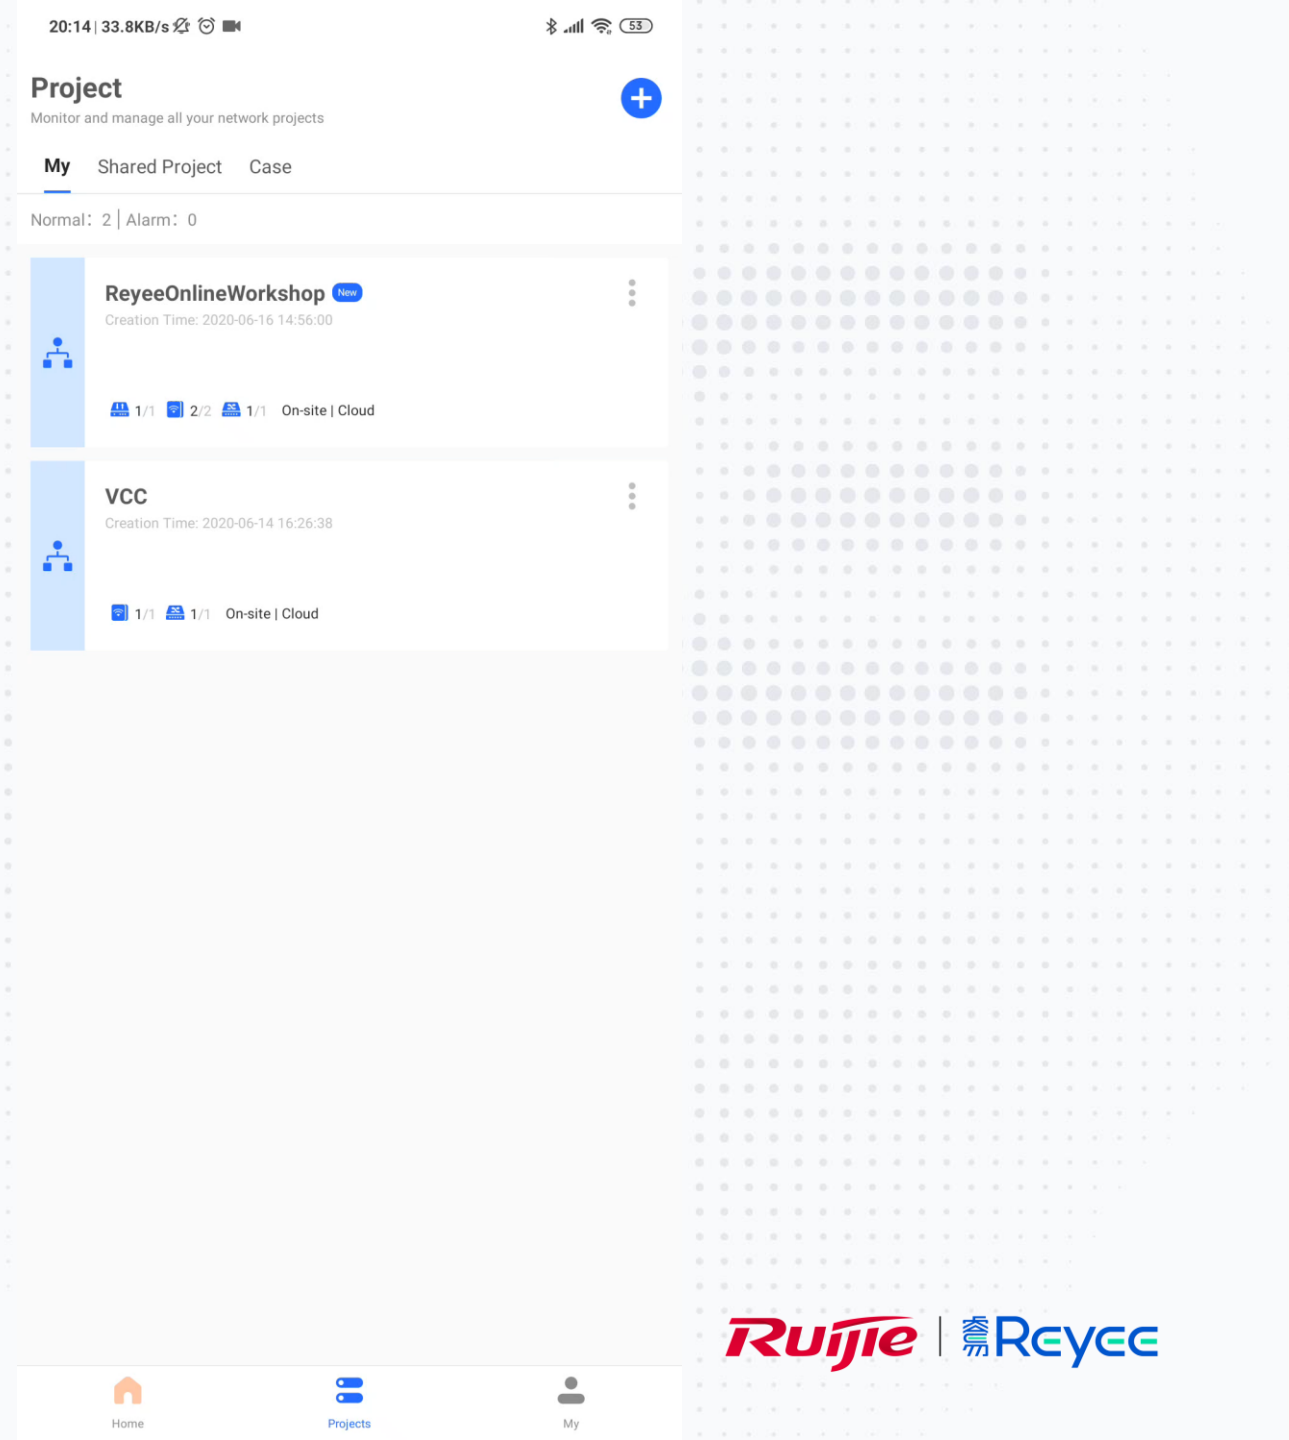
20:14 | 33.8KB/s

53

Project
Monitor and manage all your network projects

My Shared Project Case

Normal: 2 | Alarm: 0

ReyeeOnlineWorkshop New
Creation Time: 2020-06-16 14:56:00

1/1 2/2 1/1 On-site | Cloud

VCC
Creation Time: 2020-06-14 16:26:38

1/1 1/1 On-site | Cloud

Home Projects My

Ruijie | Reyee